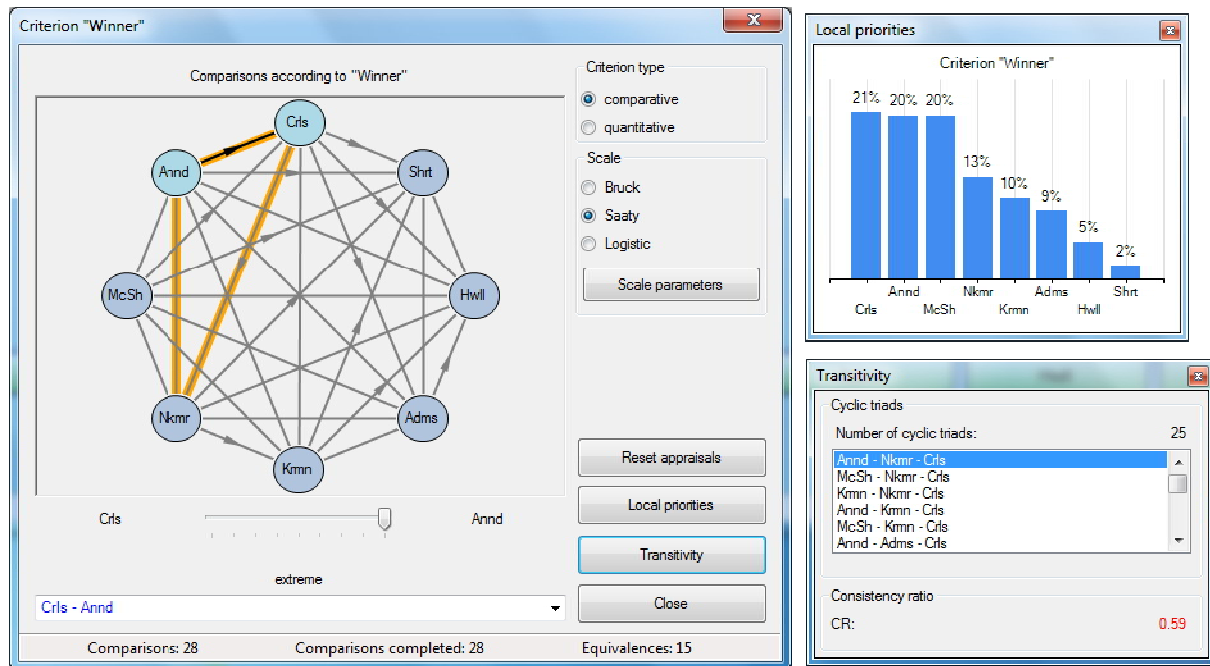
Criterion "Winner"

Comparisons according to "Winner"

Crls
Annd
Shrt
McSh
Hwll
Nkmr
Adms
Krnn

Crls
Annd
extreme

Crls - Annd

Criterion type
comparative
quantitative

Scale
Bruck
Saaty
Logistic

Scale parameters

Reset appraisals
Local priorities
Transitivity
Close

Comparisons: 28
Comparisons completed: 28
Equivalences: 15

Local priorities

Criterion "Winner"

21%
20%
20%
13%
10%
9%
5%
2%

Crls
Annd
McSh
Nkmr
Krnn
Adms
Hwll
Shrt

Transitivity

Cyclic triads
Number of cyclic triads:
25

Annd - Nkmr - Crls
McSh - Nkmr - Crls
Krnn - Nkmr - Crls
Annd - Krnn - Crls
McSh - Krnn - Crls
Annd - Adms - Crls

Consistency ratio
CR:
0.59